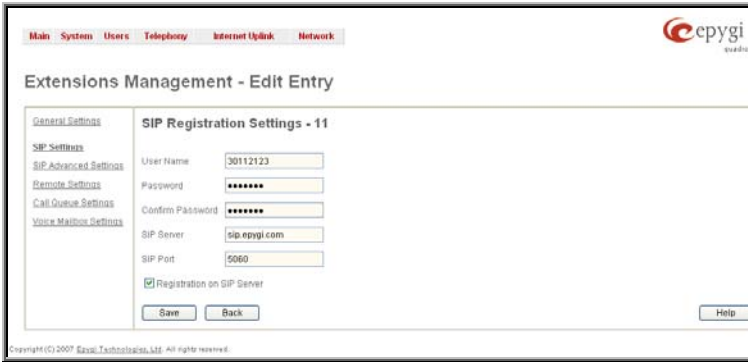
Main System Users Telephony Internet Uplink Network

epygi
quadro

Extensions Management - Edit Entry

General Settings
SIP Settings
SIP Advanced Settings
Remote Settings
Call Queue Settings
Voice Mailbox Settings

SIP Registration Settings - 11

User Name 30112123
Password ●●●●●●●
Confirm Password ●●●●●●●
SIP Server sip.epygi.com
SIP Port 5060
Registration on SIP Server

Save Back Help

Copyright (C) 2007 Epygi Technologies, Ltd. All rights reserved.